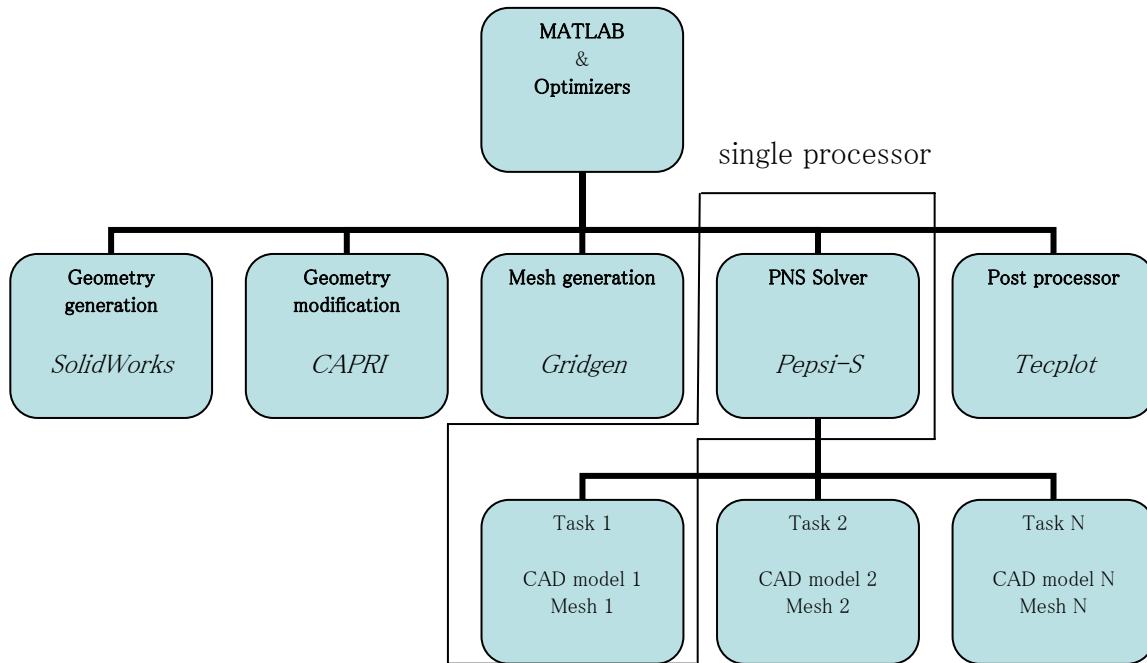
MATLAB
&
Optimizers

single processor

Geometry generation

SolidWorks

Geometry modification

CAPRI

Mesh generation

Gridgen

PNS Solver

Pepsi-S

Post processor

Tecplot

Task 1

CAD model 1
Mesh 1

Task 2

CAD model 2
Mesh 2

Task N

CAD model N
Mesh N